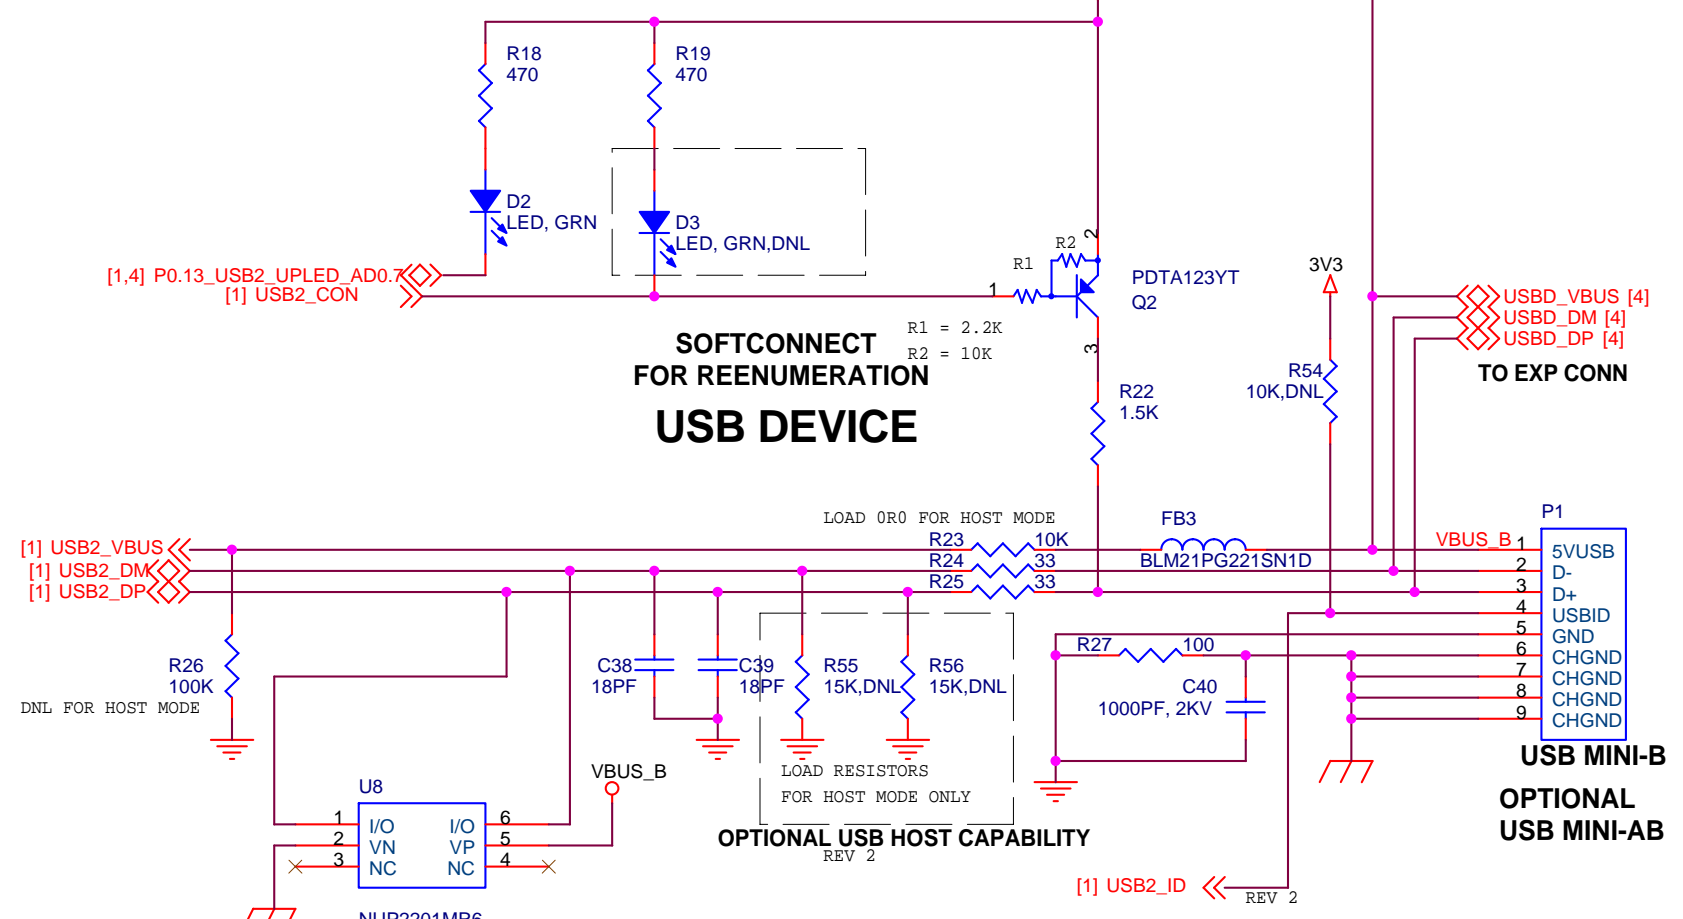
R18
470

R19
470

D2
LED, GRN

D3
LED, GRN,DNL

[1,4] P0.13_USB2_UPLED_AD0.7
[1] USB2_CON

R2
2
R1
1
PDTA123YT
Q2

3V3

USBD_VBUS [4]
USBD_DM [4]
USBD_DP [4]

TO EXP CONN

SOFTCONNECT
FOR REENUMERATION

R1 = 2.2K
R2 = 10K

3

USB DEVICE

R22
1.5K

R54
10K,DNL

LOAD 0R0 FOR HOST MODE

FB3

P1

[1] USB2_VBUS
[1] USB2_DM
[1] USB2_DP

R23 10K
R24 33
R25 33

BLM21PG221SN1D

VBUS_B 1
2
3
4
5
6
7
8
9

5VUSB
D-
D+
USBID
GND
CHGND
CHGND
CHGND
CHGND

R26
100K
DNL FOR HOST MODE

C38
18PF

C39
18PF

R55
15K,DNL

R56
15K,DNL

R27 100

C40
1000PF, 2KV

USB MINI-B

LOAD RESISTORS
FOR HOST MODE ONLY

OPTIONAL
USB MINI-AB

U8

VBUS_B

1 I/O
2 VN
3 NC

I/O 6
VP 5
NC 4

OPTIONAL USB HOST CAPABILITY
REV 2

[1] USB2_ID

REV 2

NUP2201MR6